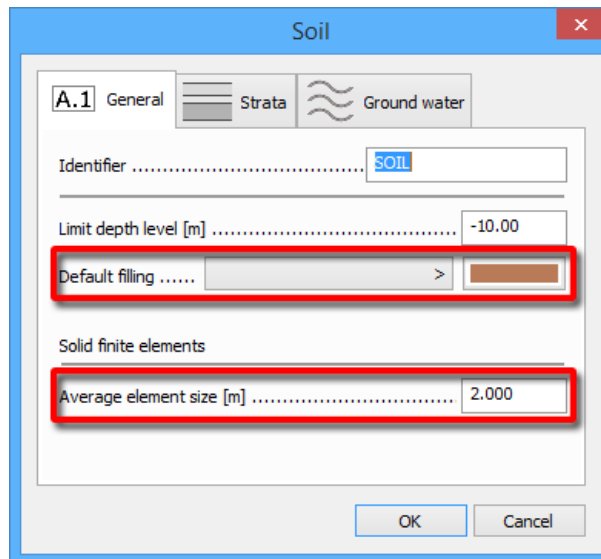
Soil

A.1 General

Strata

Ground water

Identifier .................................... SOIL

Limit depth level [m] ........................................ -10.00

Default filling ...... >

Solid finite elements

Average element size [m] ........................................ 2.000

OK

Cancel